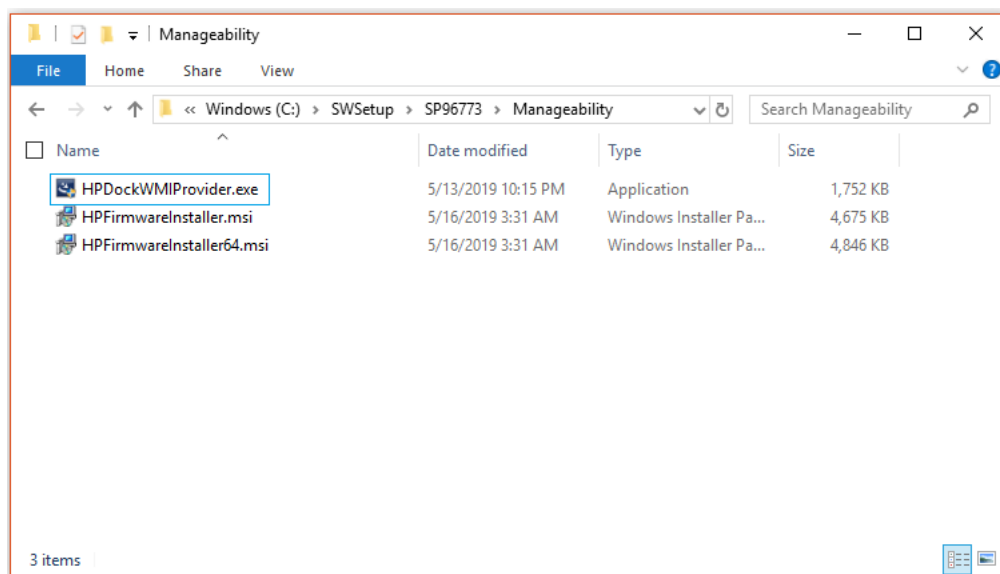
Manageability

File Home Share View

« Windows (C:) > SWSetup > SP96773 > Manageability

Search Manageability

| Name | Date modified | Type | Size |
|---|---|---|---|
| HPDockWMIProvider.exe | 5/13/2019 10:15 PM | Application | 1,752 KB |
| HPFirmwareInstaller.msi | 5/16/2019 3:31 AM | Windows Installer Pa... | 4,675 KB |
| HPFirmwareInstaller64.msi | 5/16/2019 3:31 AM | Windows Installer Pa... | 4,846 KB |

3 items